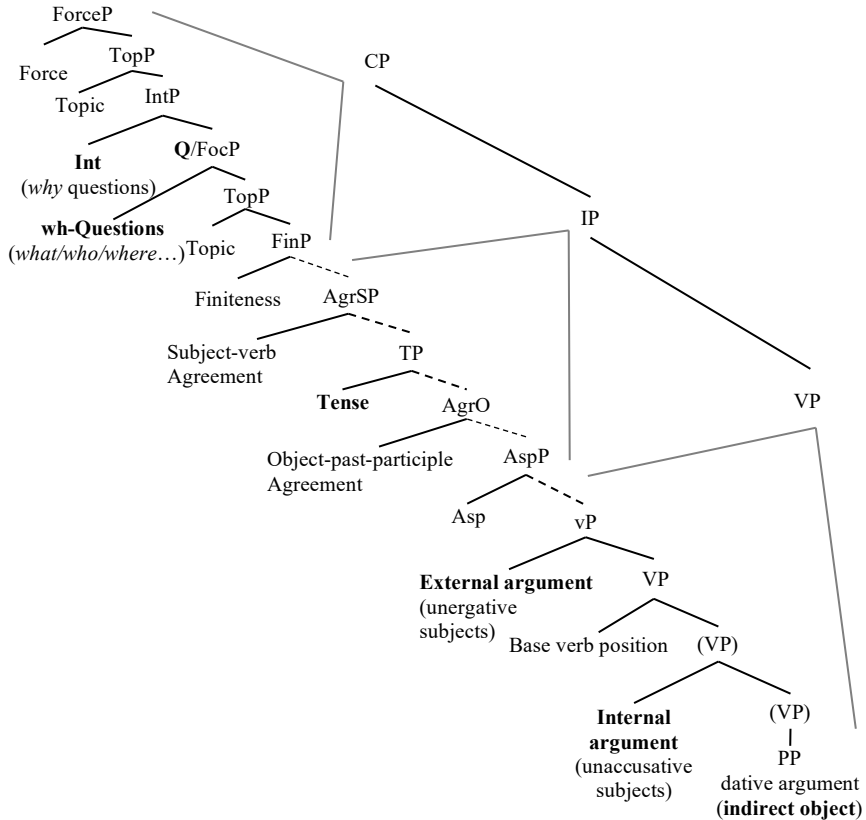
ForceP
Force
TopP
Topic
IntP
Int
(why questions)
Q/FocP
wh-Questions
(what/who/where…)
TopP
Topic
FinP
Finiteness
AgrSP
Subject-verb Agreement
TP
Tense
AgrO
Object-past-participle Agreement
AspP
Asp
vP
External argument
(unergative subjects)
VP
Base verb position
(VP)
Internal argument
(unaccusative subjects)
(VP)
PP
dative argument
(indirect object)
CP
IP
VP